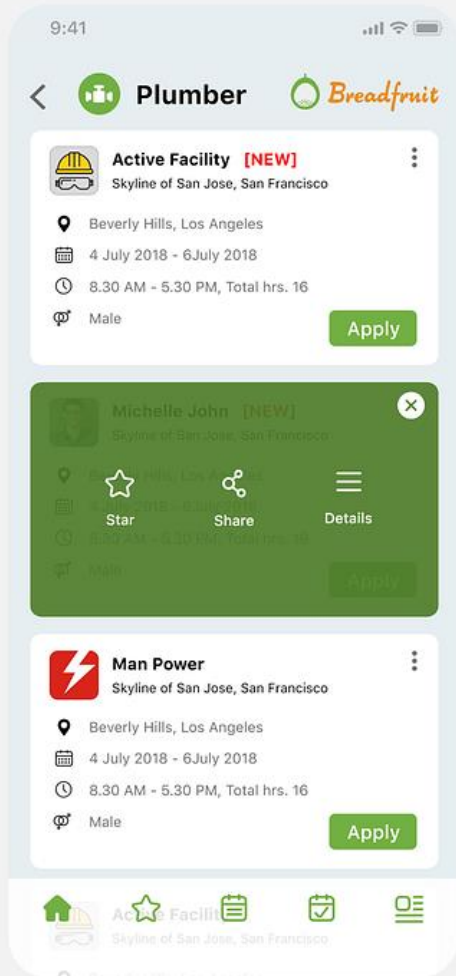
9:41

Plumber

Breadfruit

Active Facility [NEW]
Skyline of San Jose, San Francisco

Beverly Hills, Los Angeles

4 July 2018 - 6July 2018

8.30 AM - 5.30 PM, Total hrs. 16

Male

Apply

Michelle John [NEW]
Skyline of San Jose, San Francisco

Beverly Hills, Los Angeles

4 July 2018 - 6July 2018

8.30 AM - 5.30 PM, Total hrs. 16

Male

Apply

Star

Share

Details

Man Power
Skyline of San Jose, San Francisco

Beverly Hills, Los Angeles

4 July 2018 - 6July 2018

8.30 AM - 5.30 PM, Total hrs. 16

Male

Apply

Active Facility
Skyline of San Jose, San Francisco